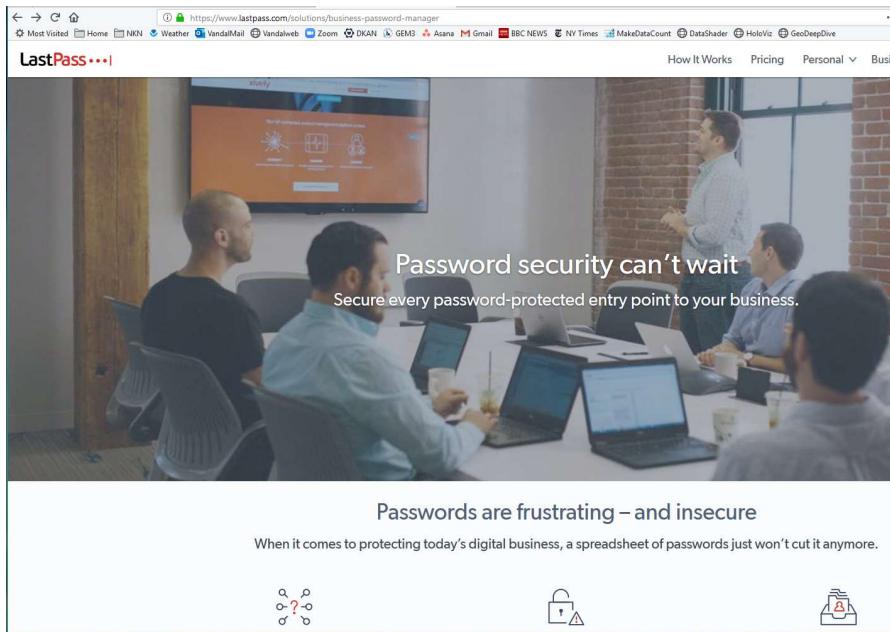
https://www.lastpass.com/solutions/business-password-manager

Most Visited Home NKN Weather VandalMail Vandalweb Zoom DKAN GEM3 Asana Gmail BBC NEWS NY Times MakeDataCount DataShader HoloViz GeoDeepDive

LastPass•••|

How It Works Pricing Personal Busi

Password security can't wait

Secure every password-protected entry point to your business.

Passwords are frustrating – and insecure

When it comes to protecting today's digital business, a spreadsheet of passwords just won't cut it anymore.